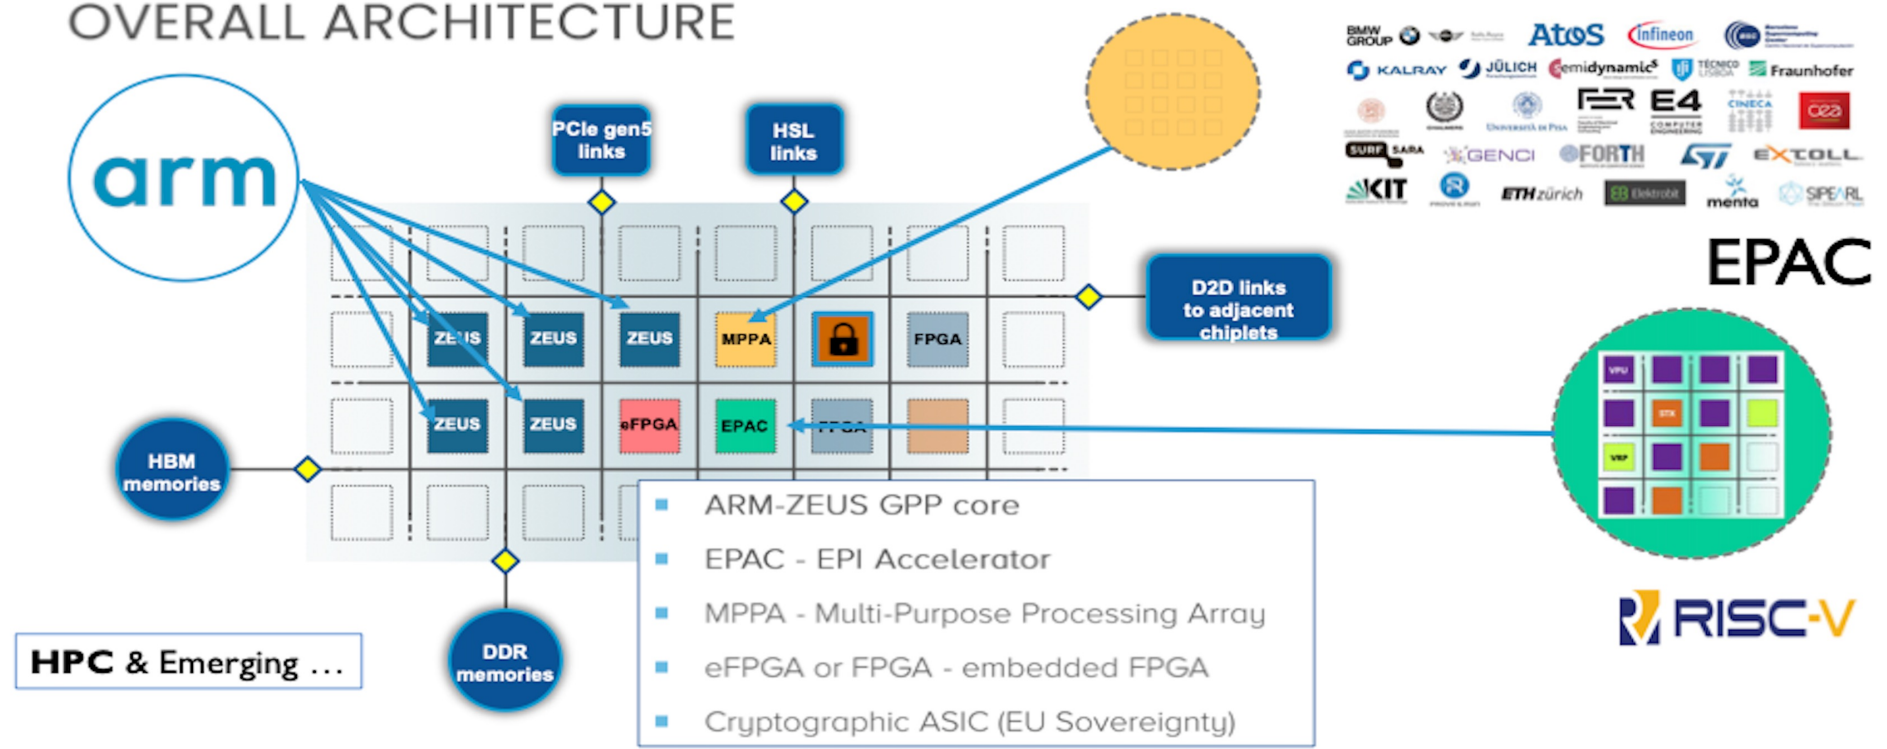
OVERALL ARCHITECTURE

arm

PCIe gen5 links

HSL links

D2D links to adjacent chiplets

HBM memories

DDR memories

ZEUS
ZEUS
ZEUS
MPPA
FPGA
ZEUS
ZEUS
eFPGA
EPAC
FPGA

BMW GROUP
Atos
Infineon
KALRAY
JÜLICH
Semidynamics
TÉCNICO LISBOA
Fraunhofer
FER
E4
CINECA
cea
SURF SARA
GENCI
FORTH
ST
EXTOLL
KIT
ETH zürich
Elektrobit
menta
SIPEARL

EPAC

VPU
STX
VRP

RISC-V

HPC & Emerging ...

ARM-ZEUS GPP core
EPAC - EPI Accelerator
MPPA - Multi-Purpose Processing Array
eFPGA or FPGA - embedded FPGA
Cryptographic ASIC (EU Sovereignty)